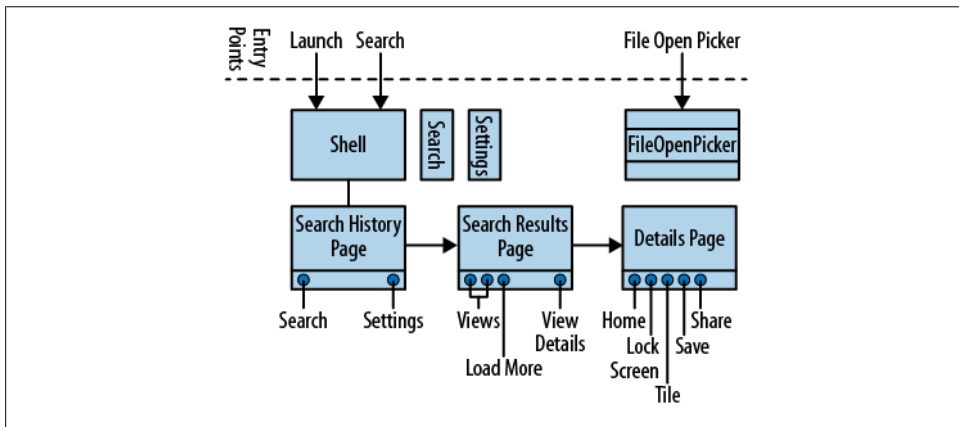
Entry Points

Launch

Search

File Open Picker

Shell

Search

Settings

FileOpenPicker

Search History Page

Search Results Page

Details Page

Search

Settings

Views

Load More

View Details

Home

Lock Screen

Tile

Save

Share